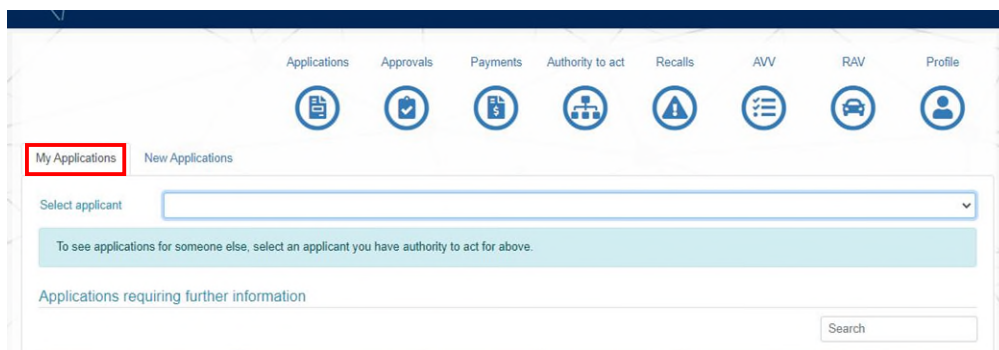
Applications Approvals Payments Authority to act Recalls AVV RAV Profile

My Applications New Applications

Select applicant

To see applications for someone else, select an applicant you have authority to act for above.

Applications requiring further information

Search